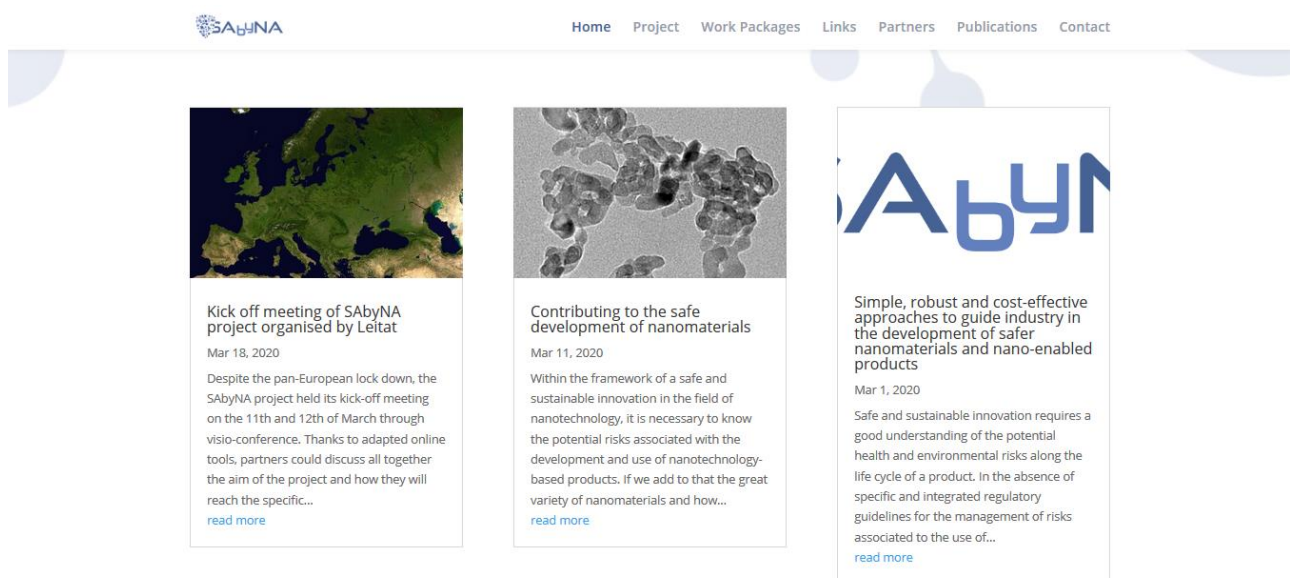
SAbyNA

Home Project Work Packages Links Partners Publications Contact

Kick off meeting of SAbyNA project organised by Leitat

Mar 18, 2020

Despite the pan-European lock down, the SAbyNA project held its kick-off meeting on the 11th and 12th of March through visio-conference. Thanks to adapted online tools, partners could discuss all together the aim of the project and how they will reach the specific...

read more

Contributing to the safe development of nanomaterials

Mar 11, 2020

Within the framework of a safe and sustainable innovation in the field of nanotechnology, it is necessary to know the potential risks associated with the development and use of nanotechnology-based products. If we add to that the great variety of nanomaterials and how...

read more

SAbyN

Simple, robust and cost-effective approaches to guide industry in the development of safer nanomaterials and nano-enabled products

Mar 1, 2020

Safe and sustainable innovation requires a good understanding of the potential health and environmental risks along the life cycle of a product. In the absence of specific and integrated regulatory guidelines for the management of risks associated to the use of...

read more